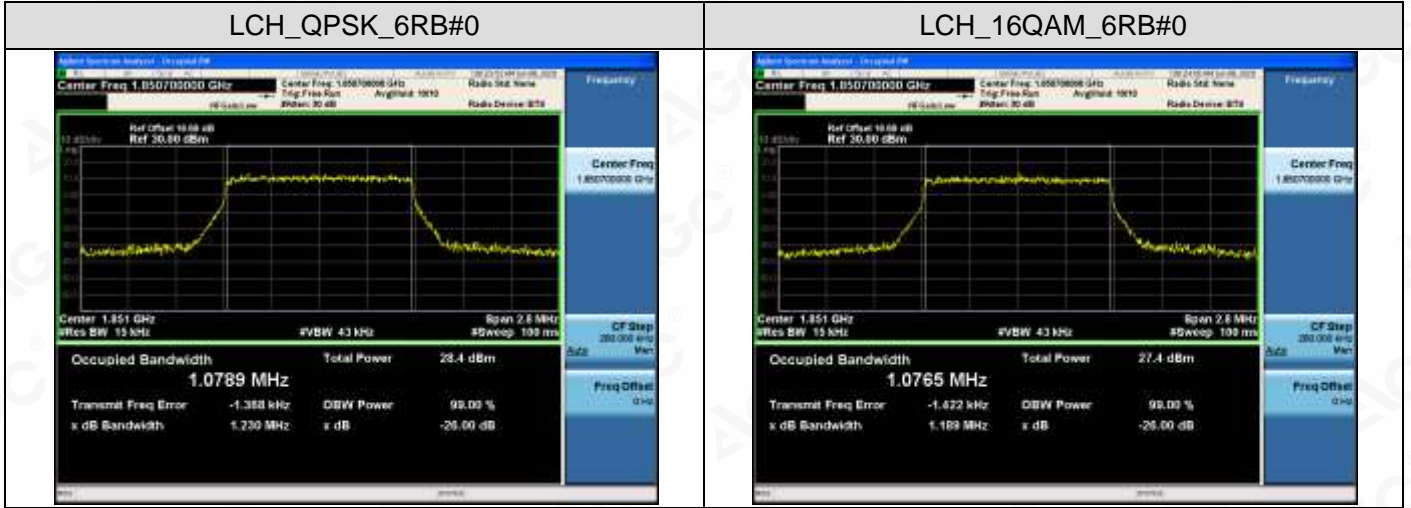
| LCH_QPSK_6RB#0 | LCH_16QAM_6RB#0 |
|---|---|
| Center Freq 1.850700000 GHz<br>Center Freq: 1.850700000 GHz<br>Trig: Free Run<br>Avg\|Hold: 10/10<br>#Atten: 30 dB<br>Radio Std: None<br>Radio Device: BTS<br>Frequency<br>Ref Offset 10.68 dB<br>Ref 30.00 dBm<br>10 dB/div<br>Center Freq<br>1.850700000 GHz<br>Center 1.851 GHz<br>#Res BW 15 kHz<br>#VBW 43 kHz<br>Span 2.8 MHz<br>#Sweep 100 ms<br>CF Step<br>280.000 kHz<br>Auto Man<br>Occupied Bandwidth<br>1.0789 MHz<br>Total Power 28.4 dBm<br>Transmit Freq Error -1.388 kHz<br>OBW Power 99.00 %<br>x dB Bandwidth 1.230 MHz<br>x dB -26.00 dB<br>Freq Offset<br>0 Hz | Center Freq 1.850700000 GHz<br>Center Freq: 1.850700000 GHz<br>Trig: Free Run<br>Avg\|Hold: 10/10<br>#Atten: 30 dB<br>Radio Std: None<br>Radio Device: BTS<br>Frequency<br>Ref Offset 10.68 dB<br>Ref 30.00 dBm<br>10 dB/div<br>Center Freq<br>1.850700000 GHz<br>Center 1.851 GHz<br>#Res BW 15 kHz<br>#VBW 43 kHz<br>Span 2.8 MHz<br>#Sweep 100 ms<br>CF Step<br>280.000 kHz<br>Auto Man<br>Occupied Bandwidth<br>1.0765 MHz<br>Total Power 27.4 dBm<br>Transmit Freq Error -1.422 kHz<br>OBW Power 99.00 %<br>x dB Bandwidth 1.189 MHz<br>x dB -26.00 dB<br>Freq Offset<br>0 Hz |